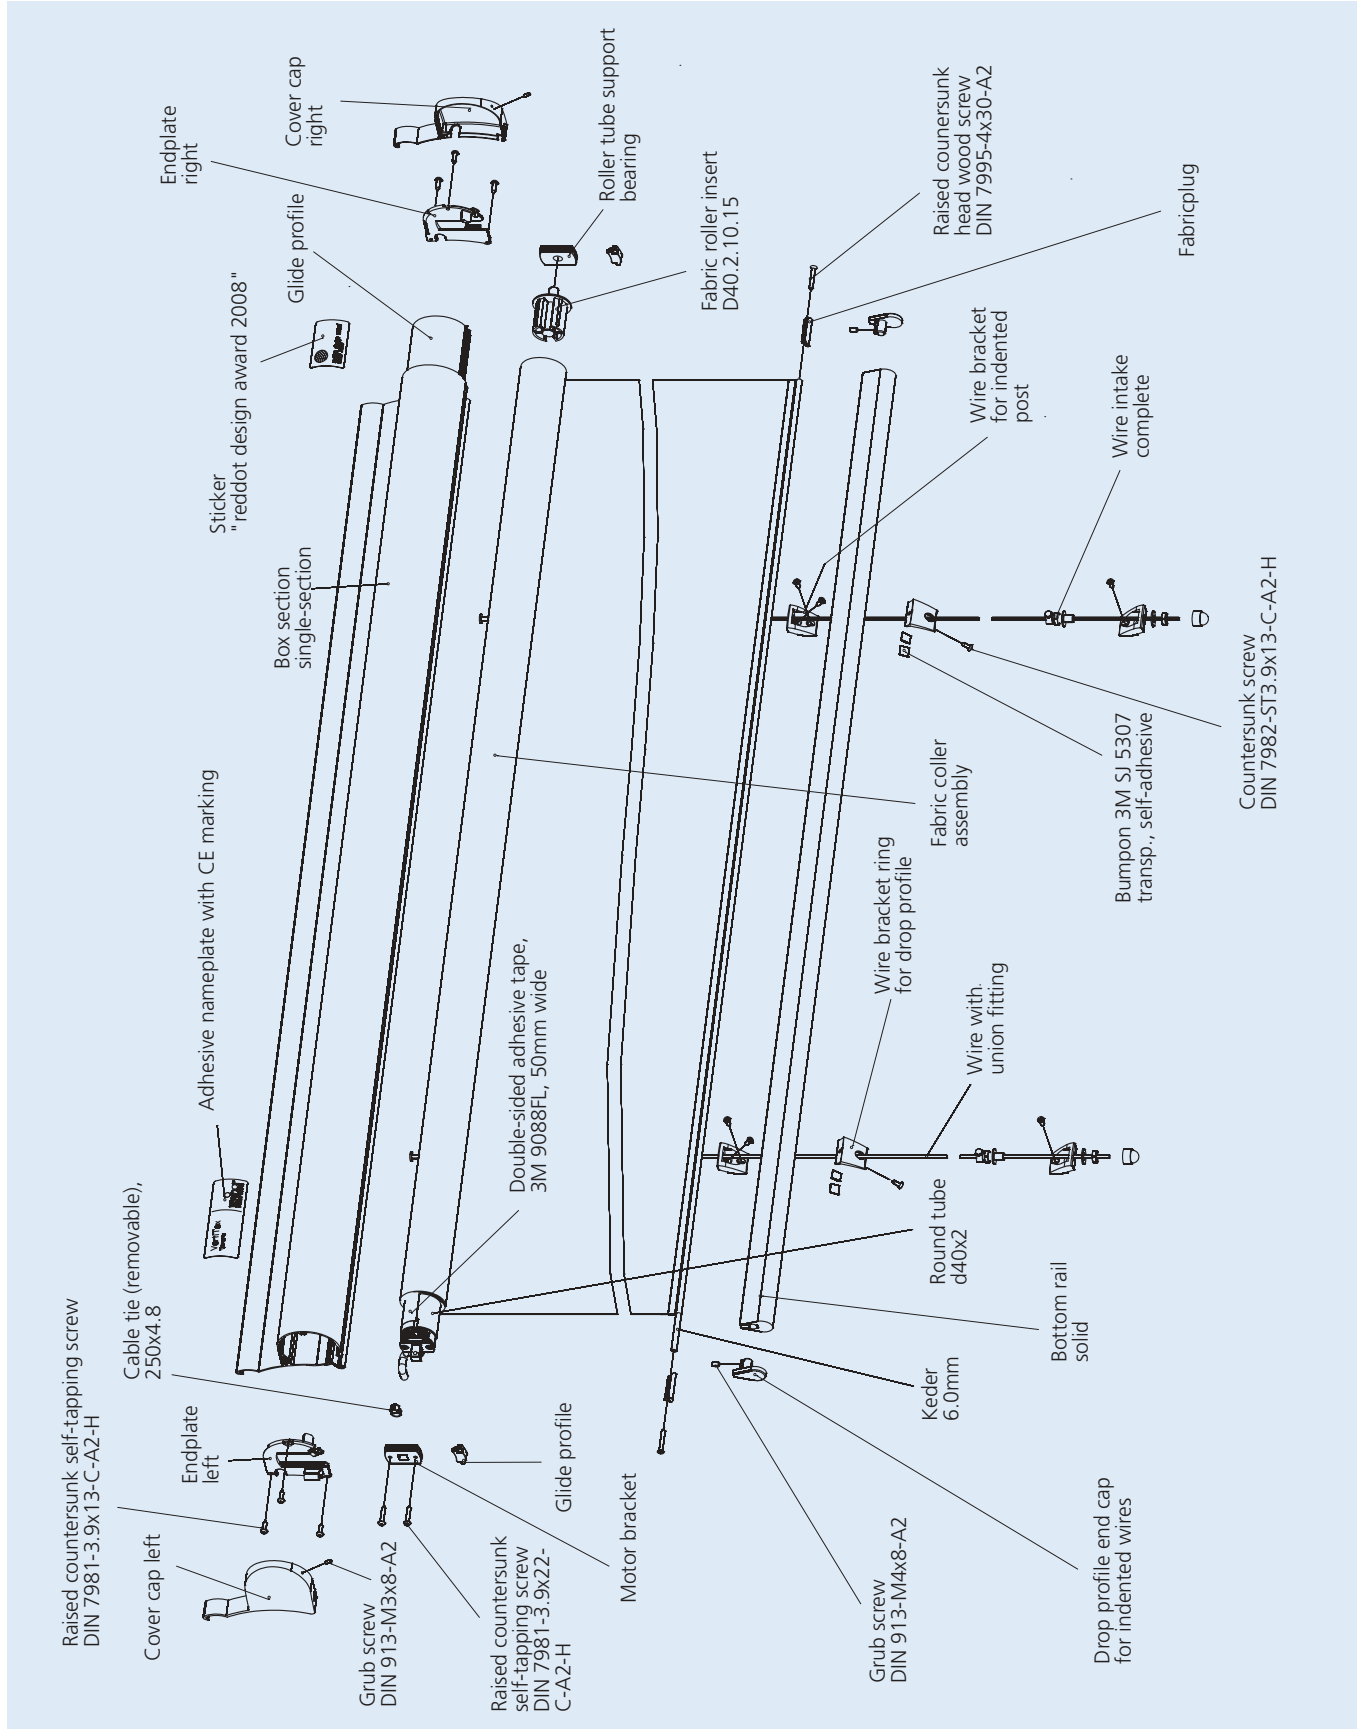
Raised countersunk self-tapping screw DIN 7981-3.9x13-C-A2-H

Cover cap left

Grub screw DIN 913-M3x8-A2

Raised countersunk self-tapping screw DIN 7981-3.9x22-C-A2-H

Endplate left

Cable tie (removable), 250x4.8

Glide profile

Motor bracket

Adhesive nameplate with CE marking

Double-sided adhesive tape, 3M 9088FL, 50mm wide

Keder 6.0mm

Grub screw DIN 913-M4x8-A2

Drop profile end cap for indented wires

Box section single-section

Sticker "reddot design award 2008"

Glide profile

Endplate right

Cover cap right

Roller tube support bearing

Fabric roller insert D40.2.10.15

Fabric coller assembly

Round tube d40x2

Bottom rail solid

Wire bracket ring for drop profile

Wire with union fitting

Raised countersunk head wood screw DIN 7995-4x30-A2

Fabricplug

Wire bracket for indented post

Wire intake complete

Bumpon 3M SJ 5307 transp., self-adhesive

Countersunk screw DIN 7982-ST3.9x13-C-A2-H